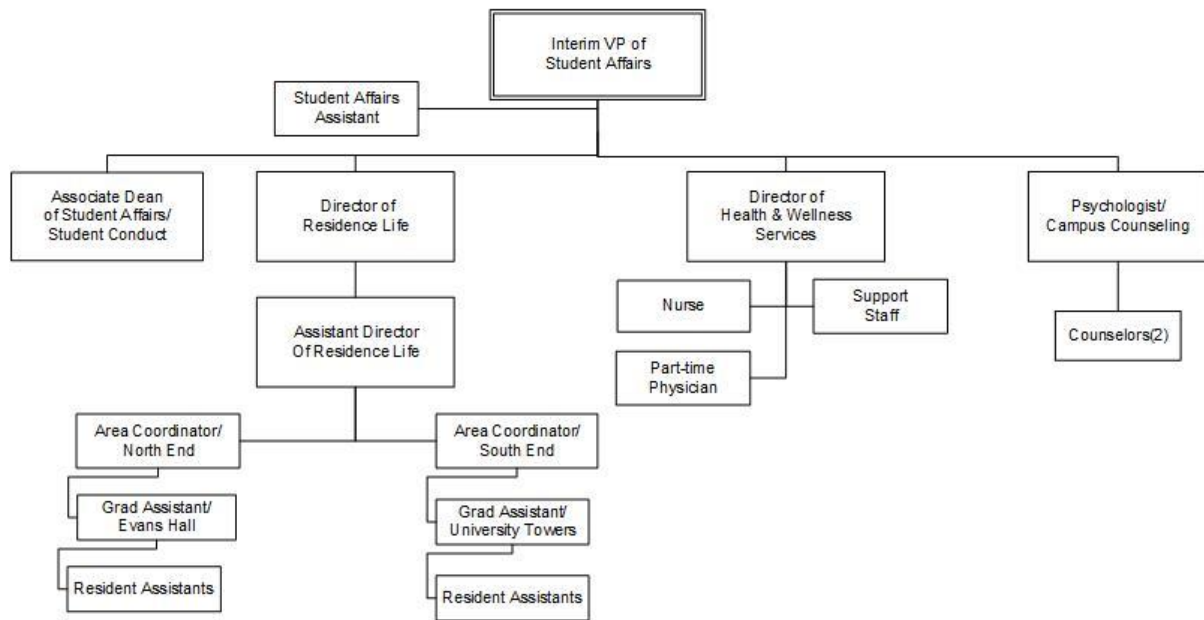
Interim VP of Student Affairs

Student Affairs Assistant

Associate Dean of Student Affairs/ Student Conduct

Director of Residence Life

Director of Health & Wellness Services

Psychologist/ Campus Counseling

Nurse

Support Staff

Counselors(2)

Assistant Director Of Residence Life

Part-time Physician

Area Coordinator/ North End

Area Coordinator/ South End

Grad Assistant/ Evans Hall

Grad Assistant/ University Towers

Resident Assistants

Resident Assistants